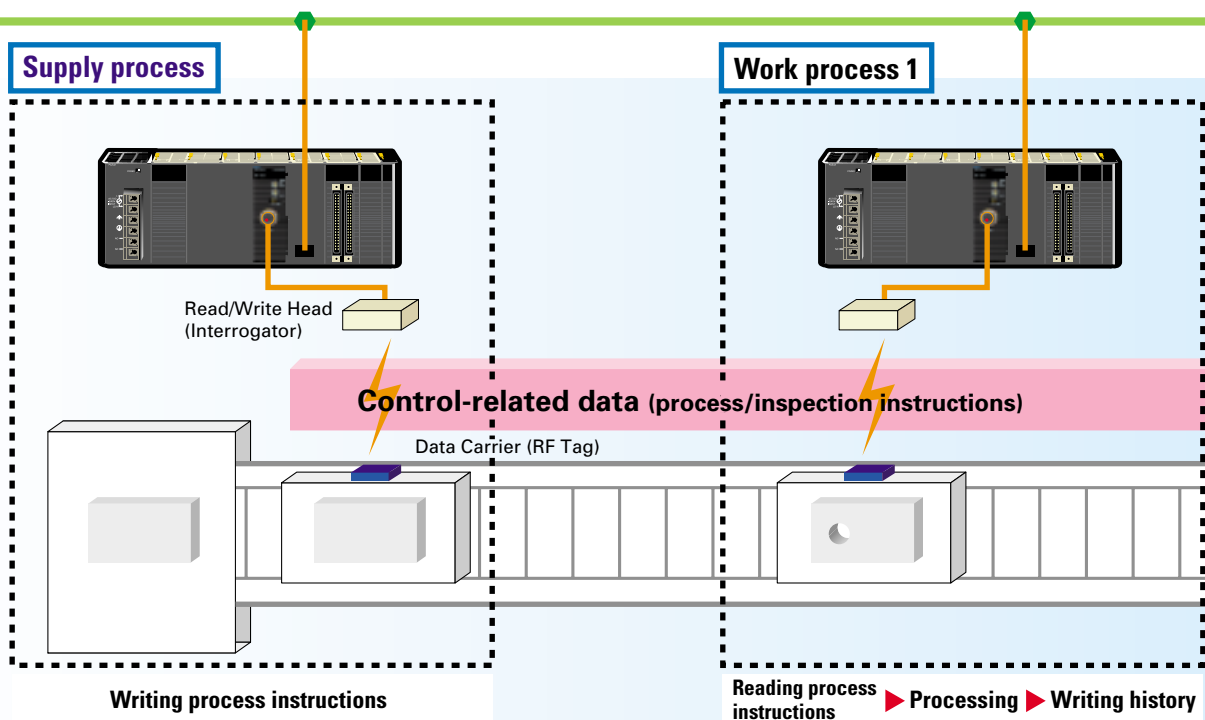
Supply process

Work process 1

Read/Write Head
(Interrogator)

Control-related data (process/inspection instructions)

Data Carrier (RF Tag)

Writing process instructions

Reading process instructions ▶ Processing ▶ Writing history